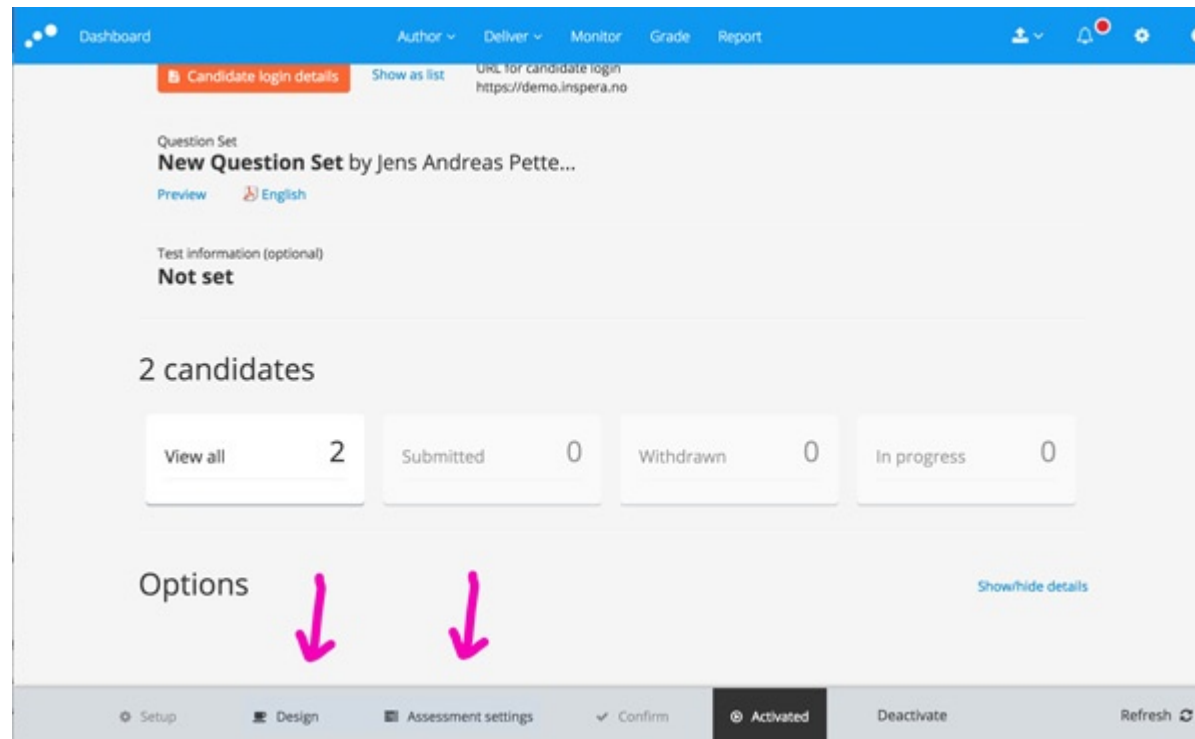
Dashboard Author Deliver Monitor Grade Report

Candidate login details Show as list URL for candidate login https://demo.inspera.no

Question Set
**New Question Set** by Jens Andreas Pette...
Preview English

Test information (optional)
**Not set**

2 candidates

| View all 2 | Submitted 0 | Withdrawn 0 | In progress 0 |
|---|---|---|---|

Options

Show/hide details

Setup Design Assessment settings Confirm Activated Deactivate Refresh